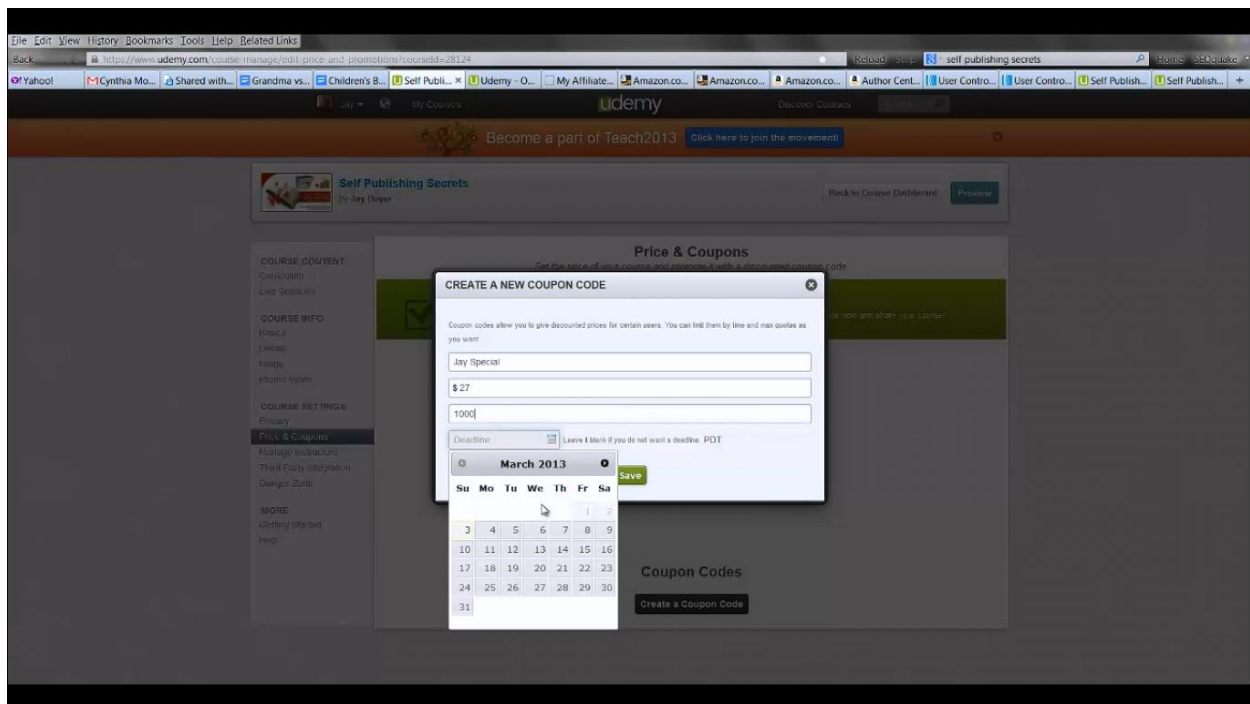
File Edit View History Bookmarks Tools Help Related Links

Back https://www.udemy.com/course-manage/edit-price-and-promotions?courseId=28124

Reload Stop self publishing secrets Home SEOquake

Yahoo! Cynthia Mo... Shared with... Grandma vs... Children's B... Self Publi... Udemy - O... My Affiliate... Amazon.co... Amazon.co... Amazon.co... Author Cent... User Contro... User Contro... Self Publish... Self Publish... +

My Courses udemy Discover Courses

Become a part of Teach2013 Click here to join the movement!

Self Publishing Secrets
By Jay Boyer

Back to Course Dashboard Preview

COURSE CONTENT
Curriculum
Live Sessions

COURSE INFO
Basics
Details
Image
Promo Video

COURSE SETTINGS
Privacy
Price & Coupons
Manage Instructors
Third Party Integration
Danger Zone

MORE
Getting Started
Help

Price & Coupons
Set the price of your course and promote it with a discounted coupon code

CREATE A NEW COUPON CODE

Coupon codes allow you to give discounted prices for certain users. You can limit them by time and max quotas as you want

Jay Special

$ 27

1000

Deadline Leave it blank if you do not want a deadline. PDT

March 2013

| Su | Mo | Tu | We | Th | Fr | Sa |
|---|---|---|---|---|---|---|
| | | | | | 1 | 2 |
| 3 | 4 | 5 | 6 | 7 | 8 | 9 |
| 10 | 11 | 12 | 13 | 14 | 15 | 16 |
| 17 | 18 | 19 | 20 | 21 | 22 | 23 |
| 24 | 25 | 26 | 27 | 28 | 29 | 30 |
| 31 | | | | | | |

Save

Coupon Codes

Create a Coupon Code